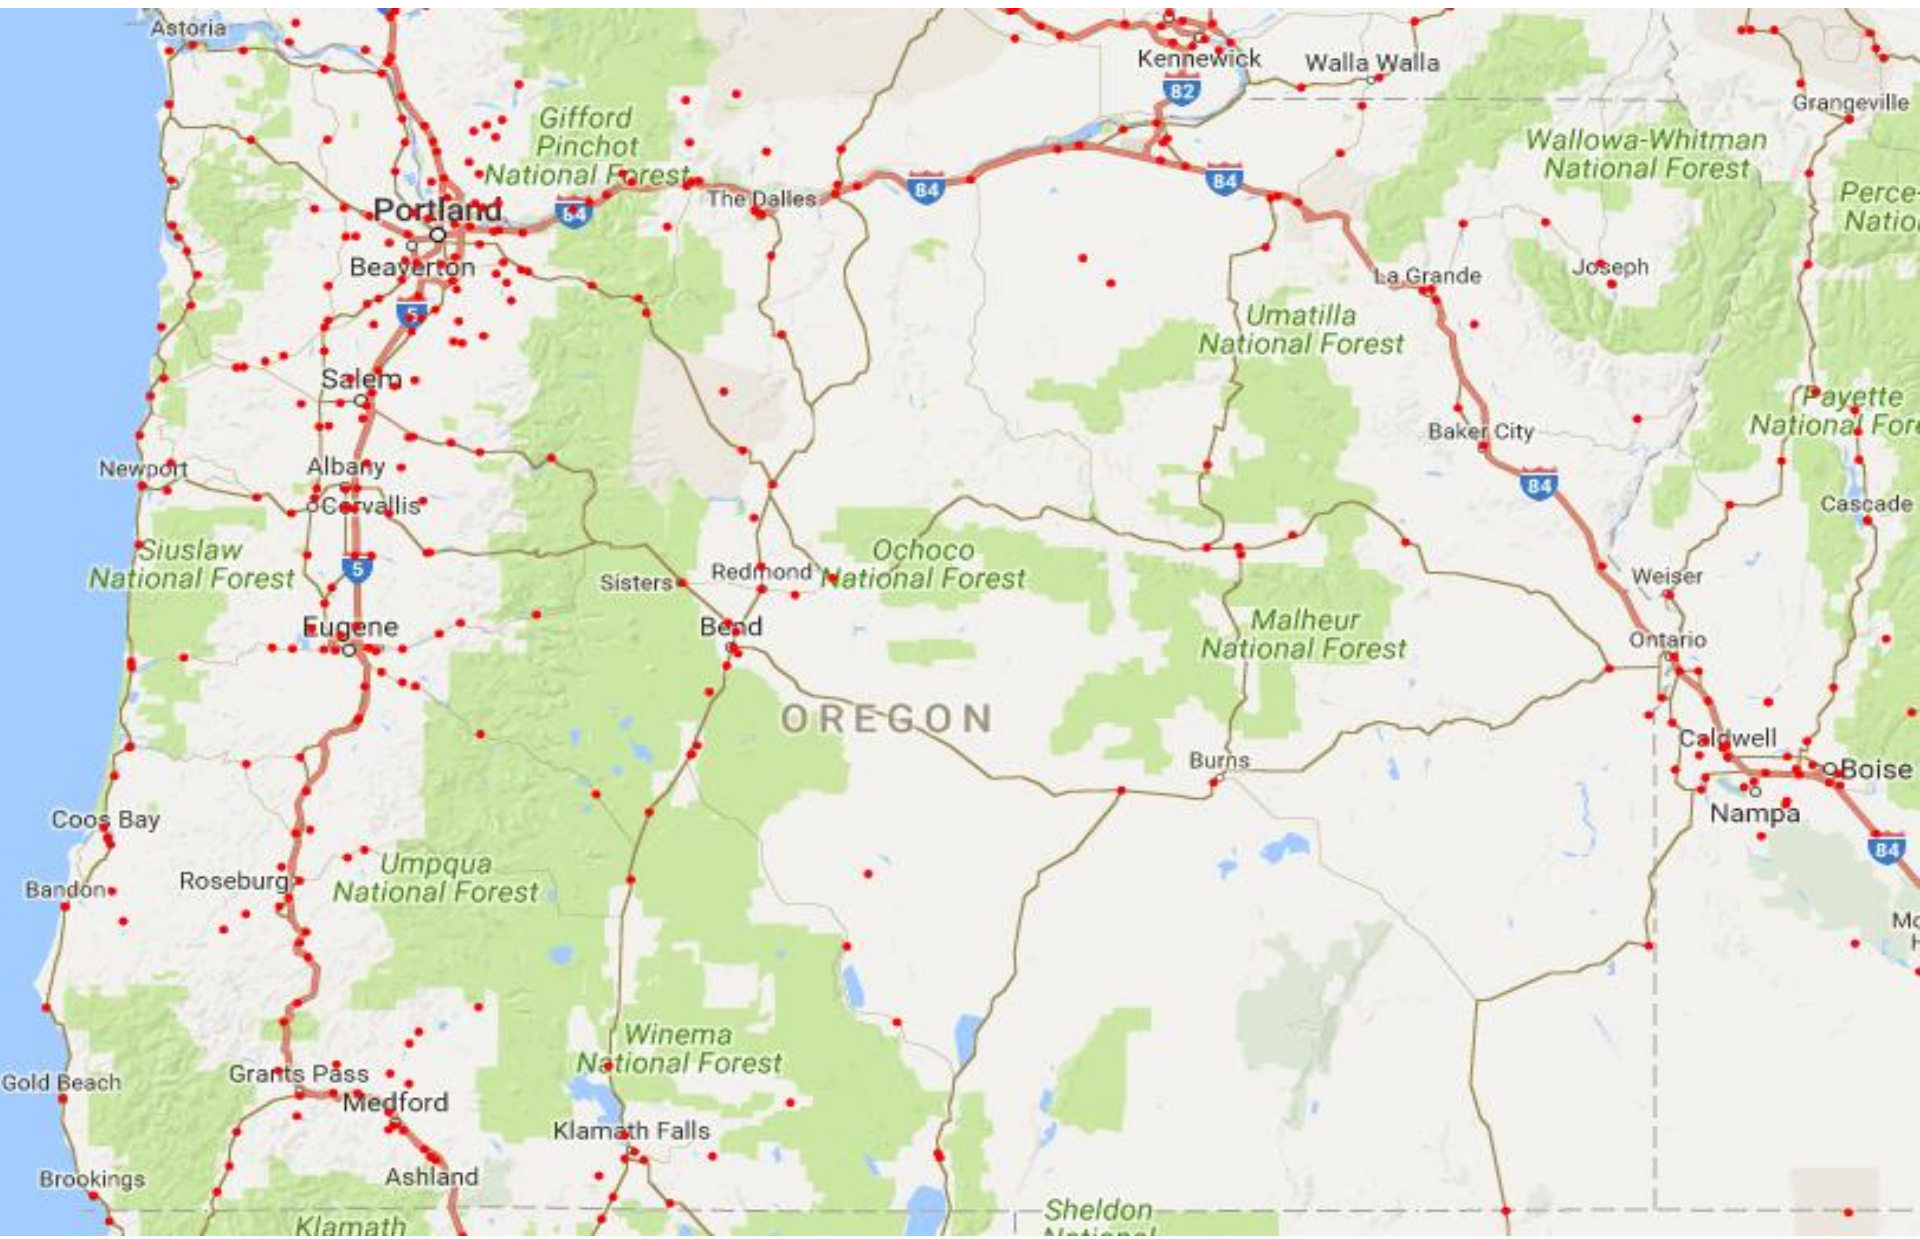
Astoria
Kennewick
Walla Walla
Grangeville
82
Gifford Pinchot National Forest
Wallowa-Whitman National Forest
Perce-Natio
Portland
84
The Dalles
84
84
Beaverton
La Grande
Joseph
5
Umatilla National Forest
Salem
Payette National Fore
Baker City
Newport
Albany
Corvallis
84
Cascade
Siuslaw National Forest
5
Ochoco National Forest
Sisters
Redmond
Weiser
Malheur National Forest
Eugene
Bend
Ontario
OREGON
Caldwell
Burns
Boise
Nampa
Coos Bay
84
Umpqua National Forest
Bandon
Roseburg
Mo
Winema National Forest
Gold Beach
Grants Pass
Medford
Klamath Falls
Brookings
Ashland
Klamath
Sheldon